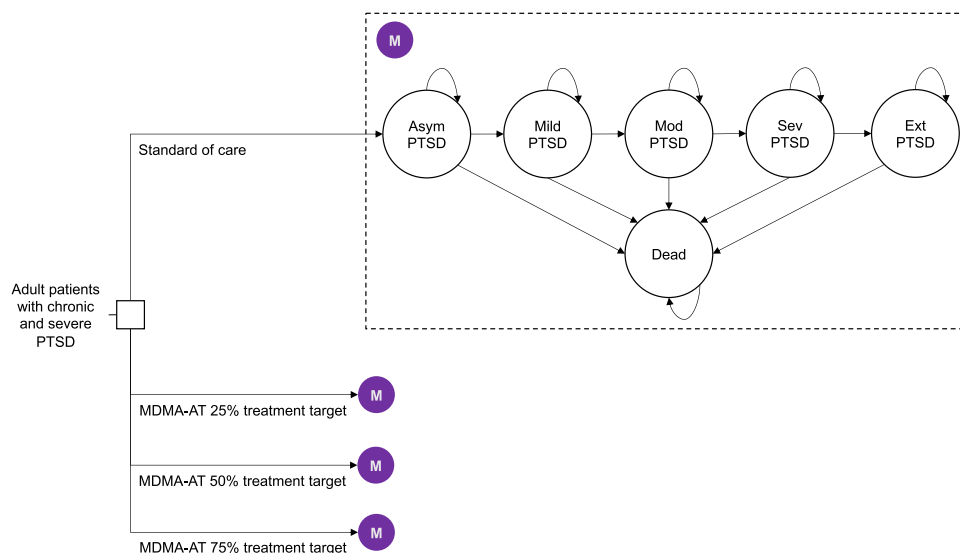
M

Asym PTSD

Mild PTSD

Mod PTSD

Sev PTSD

Ext PTSD

Dead

Standard of care

Adult patients with chronic and severe PTSD

MDMA-AT 25% treatment target

M

MDMA-AT 50% treatment target

M

MDMA-AT 75% treatment target

M